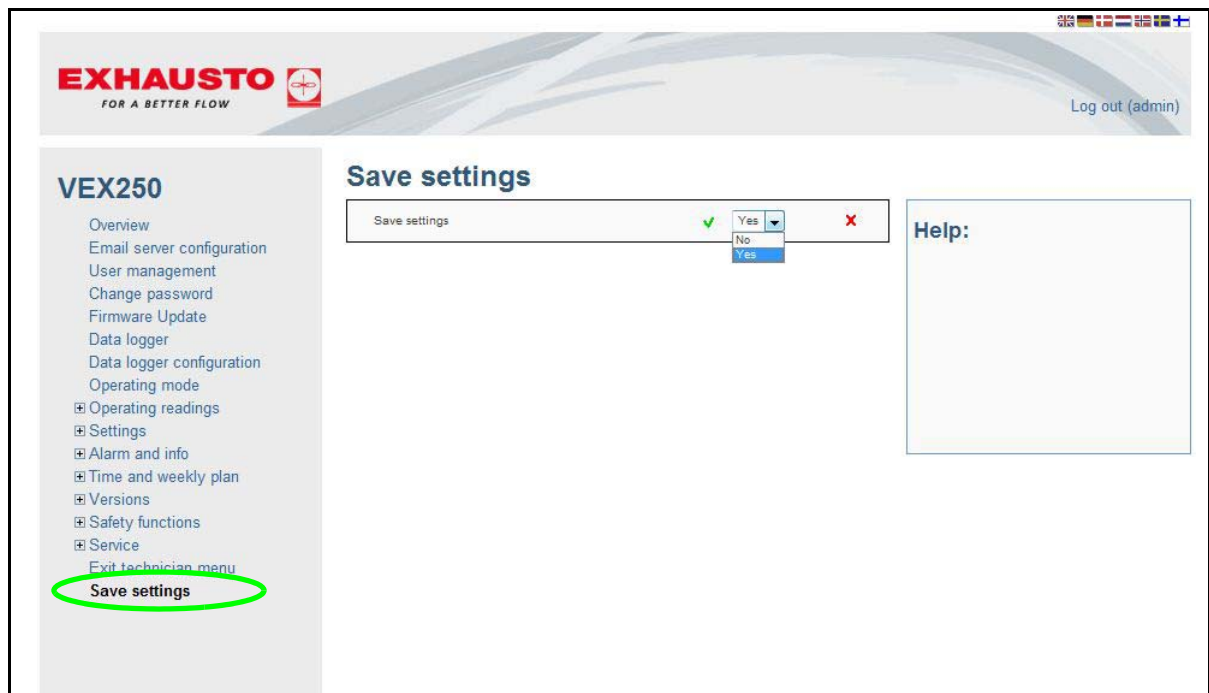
EXHAUSTO
FOR A BETTER FLOW

Log out (admin)

VEX250

Overview
Email server configuration
User management
Change password
Firmware Update
Data logger
Data logger configuration
Operating mode
⊞ Operating readings
⊞ Settings
⊞ Alarm and info
⊞ Time and weekly plan
⊞ Versions
⊞ Safety functions
⊞ Service
Exit technician menu
Save settings

Save settings

Save settings ✔ Yes ✘
No
Yes

Help: